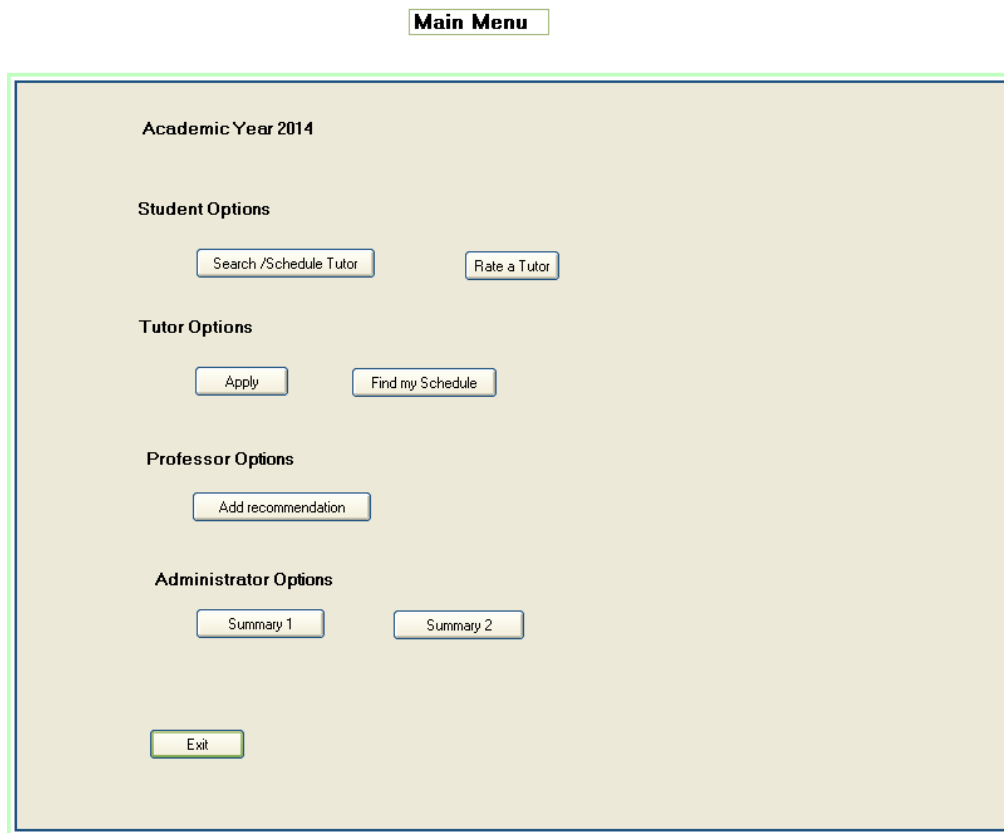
Main Menu

Academic Year 2014

Student Options

Search /Schedule Tutor

Rate a Tutor

Tutor Options

Apply

Find my Schedule

Professor Options

Add recommendation

Administrator Options

Summary 1

Summary 2

Exit